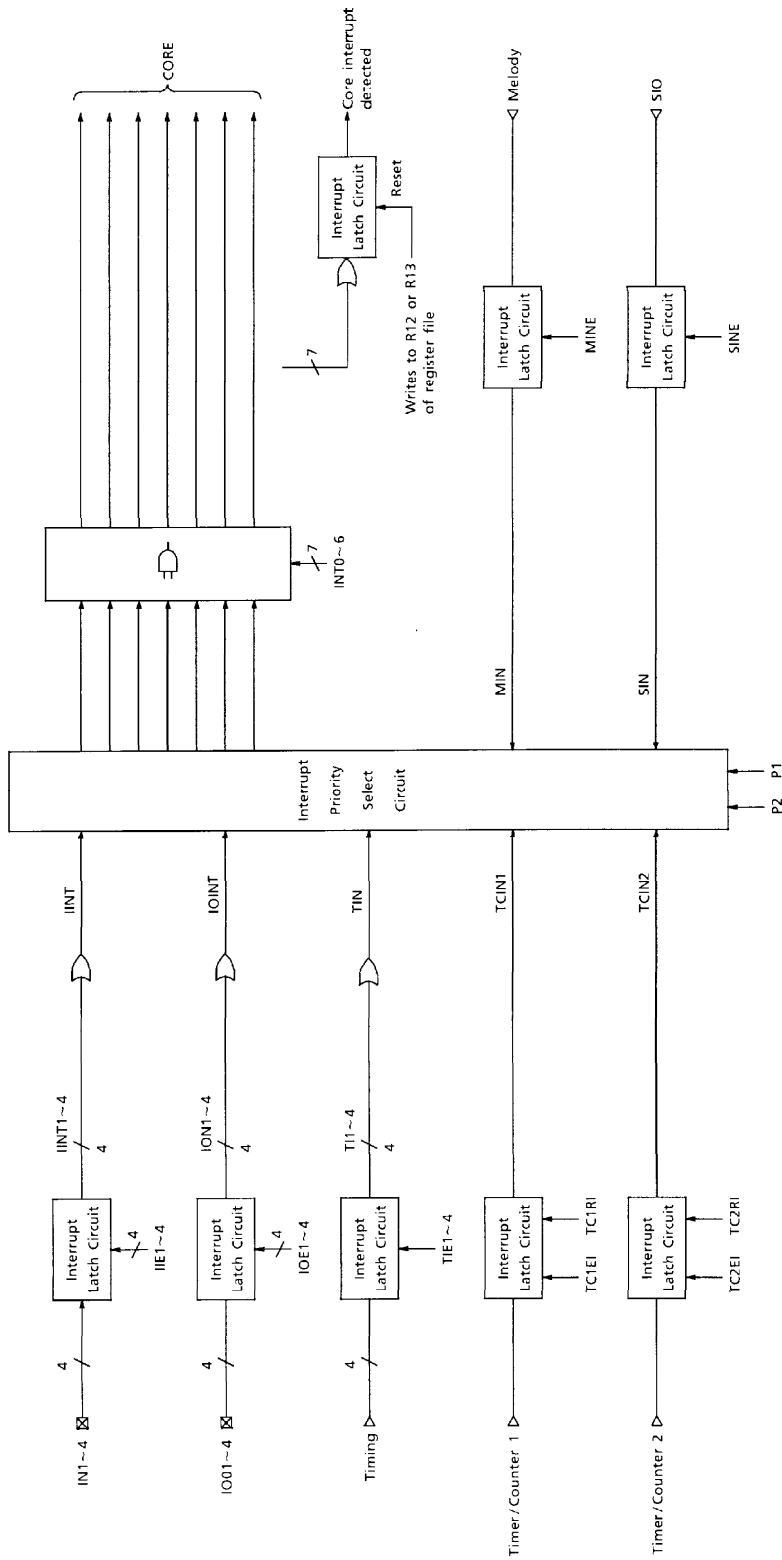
IN1~4
4
Interrupt Latch Circuit
4
IIE1~4
IINT1~4
4
IINT

IO01~4
4
Interrupt Latch Circuit
4
IOE1~4
ION1~4
4
IOINT

Timing
4
Interrupt Latch Circuit
TIE1~4
TI1~4
4
TIN

Timer/Counter 1
Interrupt Latch Circuit
TC1EI
TC1RI
TCIN1

Timer/Counter 2
Interrupt Latch Circuit
TC2EI
TC2RI
TCIN2

Interrupt Priority Select Circuit
P2 P1

INT0~6
7

CORE

7
Interrupt Latch Circuit
Reset
Writes to R12 or R13 of register file
Core interrupt detected

MIN
Interrupt Latch Circuit
MINE
Melody

SIN
Interrupt Latch Circuit
SINE
SIO